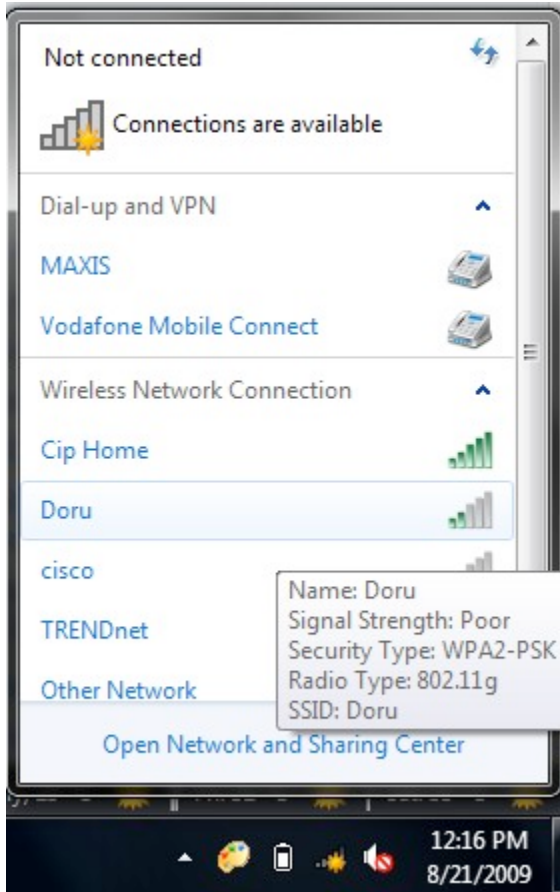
Not connected

Connections are available

Dial-up and VPN

MAXIS

Vodafone Mobile Connect

Wireless Network Connection

Cip Home

Doru

cisco

TRENDnet

Other Network

Name: Doru
Signal Strength: Poor
Security Type: WPA2-PSK
Radio Type: 802.11g
SSID: Doru

Open Network and Sharing Center

12:16 PM
8/21/2009